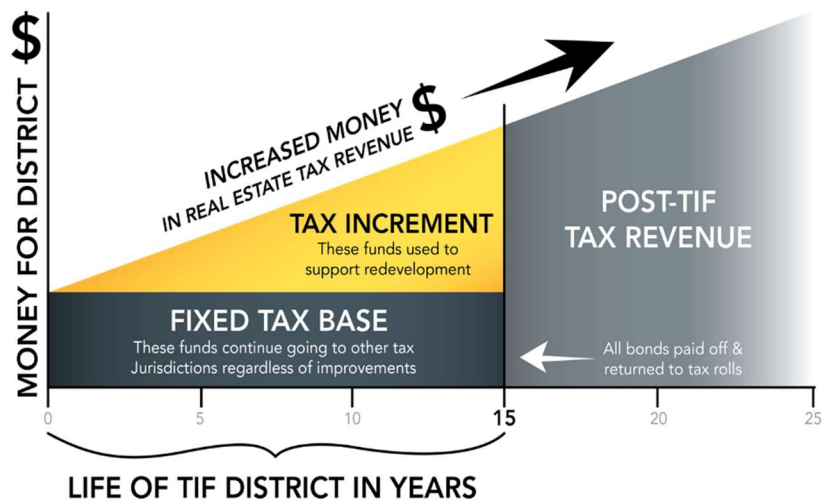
$

MONEY FOR DISTRICT

INCREASED MONEY IN REAL ESTATE TAX REVENUE $

TAX INCREMENT
These funds used to support redevelopment

POST-TIF TAX REVENUE

FIXED TAX BASE
These funds continue going to other tax Jurisdictions regardless of improvements

All bonds paid off & returned to tax rolls

0
5
10
15
20
25

LIFE OF TIF DISTRICT IN YEARS